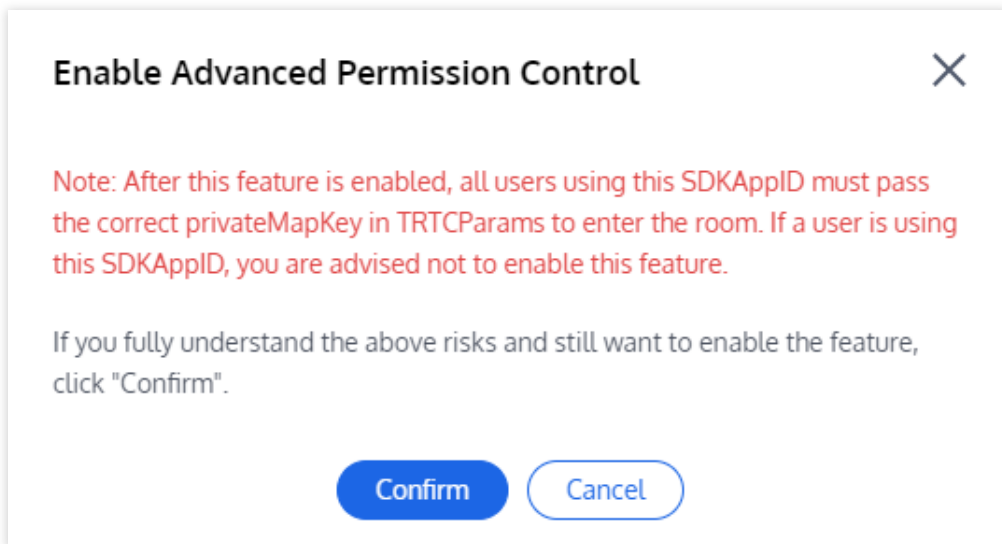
Enable Advanced Permission Control

Note: After this feature is enabled, all users using this SDKAppID must pass the correct privateMapKey in TRTCParams to enter the room. If a user is using this SDKAppID, you are advised not to enable this feature.

If you fully understand the above risks and still want to enable the feature, click "Confirm".

Confirm

Cancel